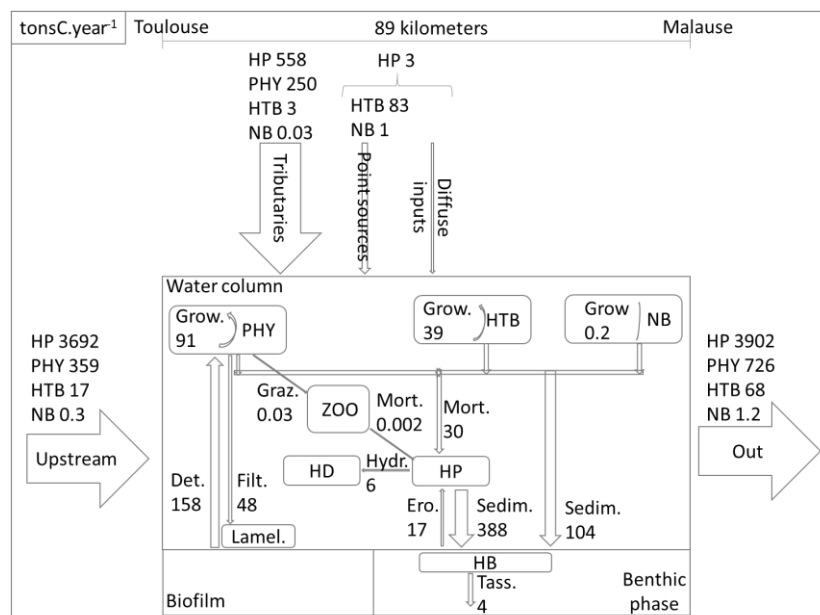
tonsC.year$^{-1}$ Toulouse 89 kilometers Malause

HP 558
PHY 250
HTB 3
NB 0.03

HP 3

HTB 83
NB 1

Tributaries

Point sources

Diffuse inputs

Water column

Grow. 91 PHY

Grow. 39 HTB

Grow 0.2 NB

HP 3692
PHY 359
HTB 17
NB 0.3

Upstream

HP 3902
PHY 726
HTB 68
NB 1.2

Out

Graz. 0.03

ZOO

Mort. 0.002

Mort. 30

HD

Hydr. 6

HP

Det. 158

Filt. 48

Ero. 17

Sedim. 388

Sedim. 104

Lamel.

HB

Tass. 4

Biofilm

Benthic phase